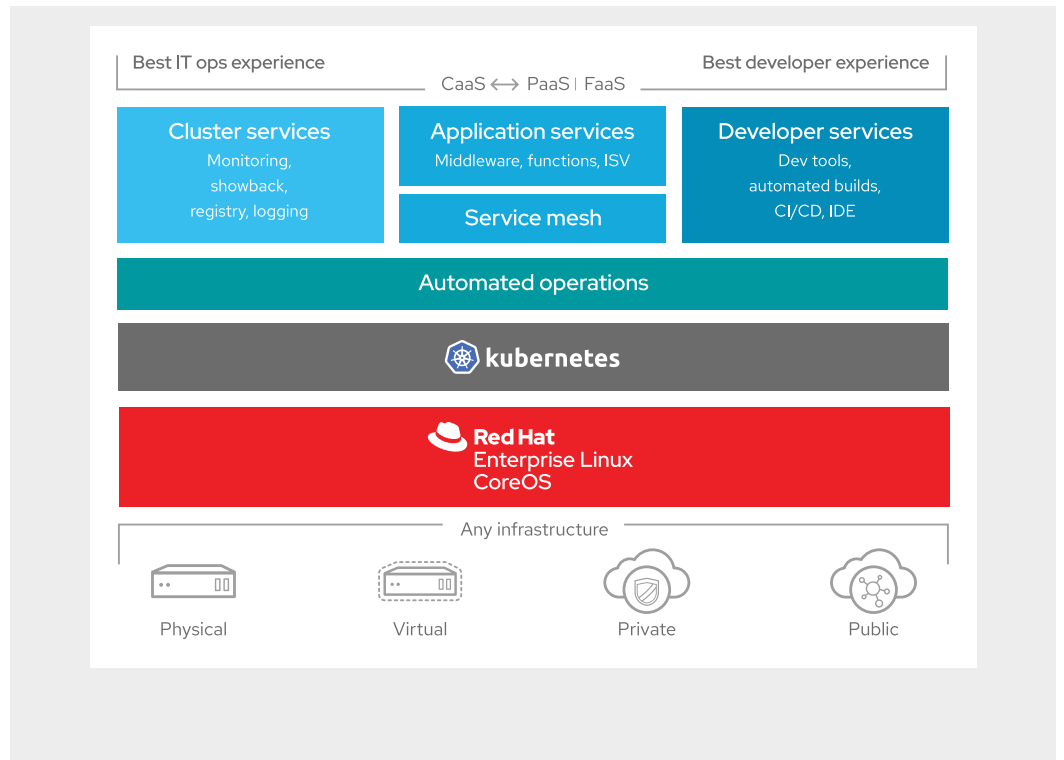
Best IT ops experience

Best developer experience

CaaS ⟷ PaaS | FaaS

Cluster services
Monitoring, showback, registry, logging

Application services
Middleware, functions, ISV

Service mesh

Developer services
Dev tools, automated builds, CI/CD, IDE

Automated operations

kubernetes

Red Hat
Enterprise Linux
CoreOS

Any infrastructure

Physical

Virtual

Private

Public